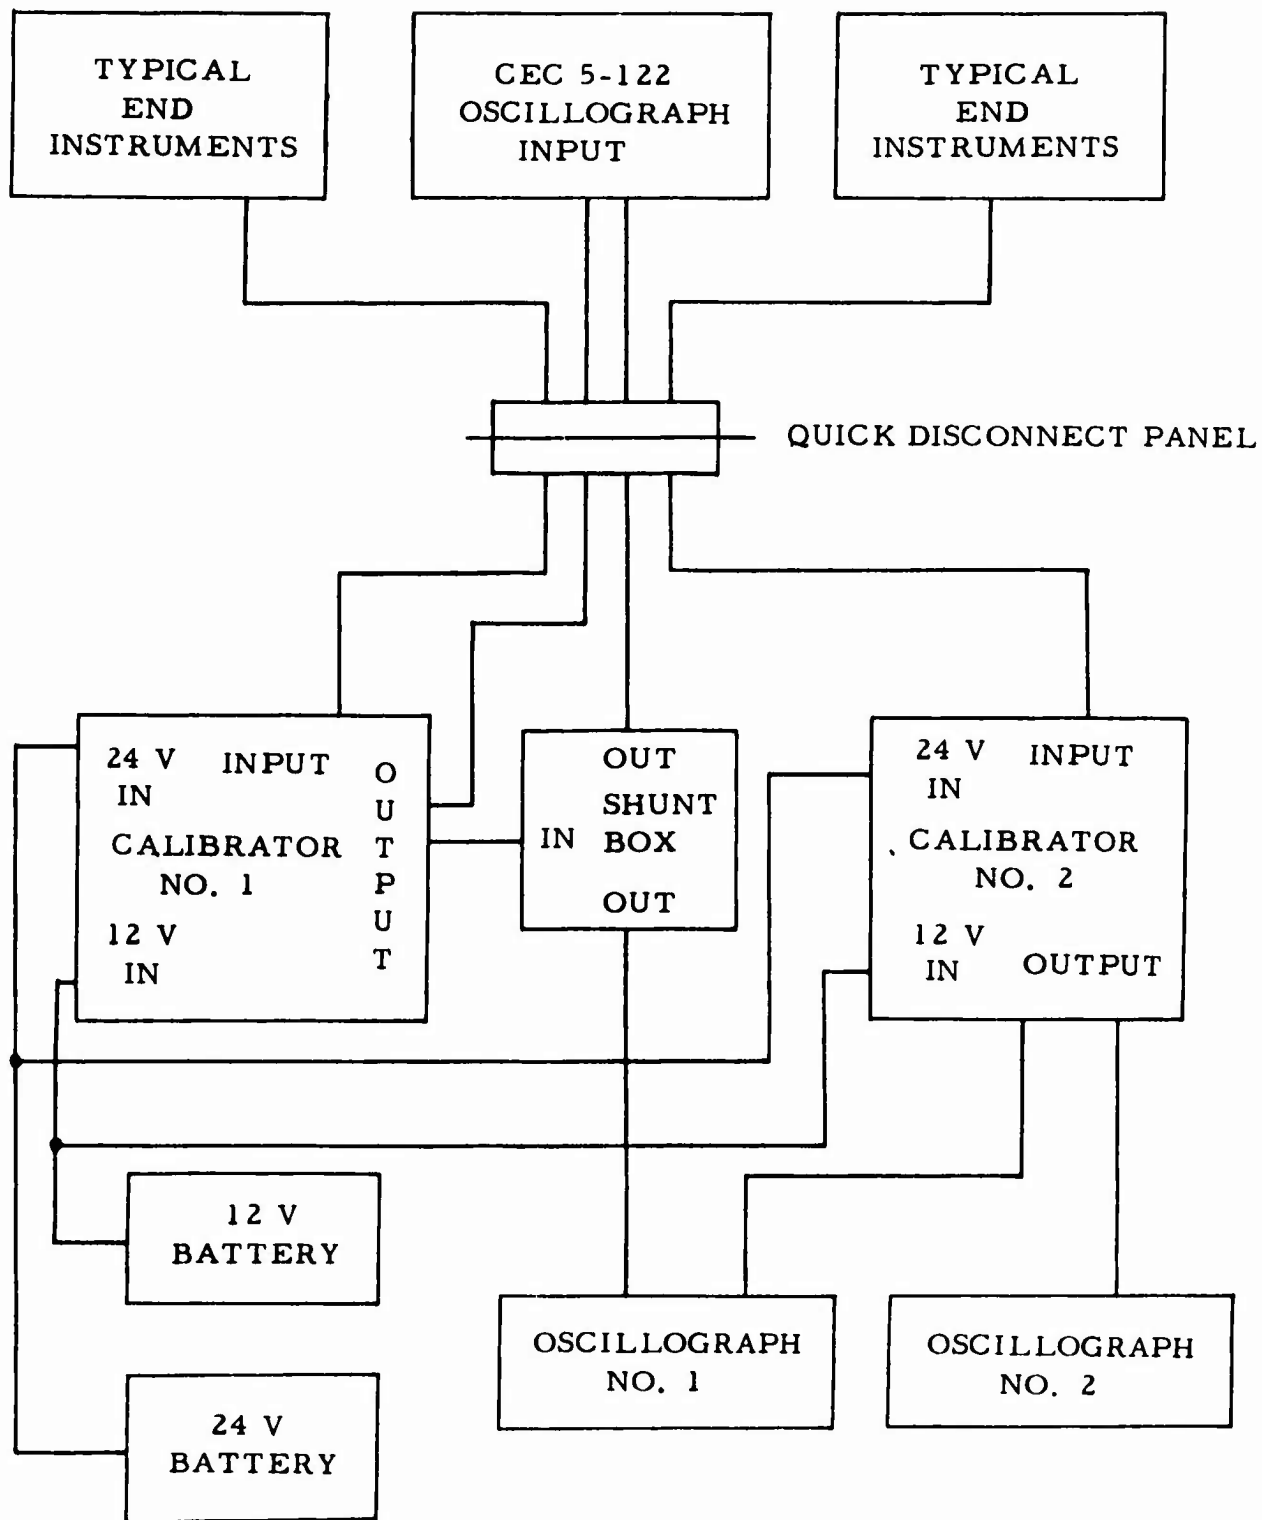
TYPICAL END INSTRUMENTS

CEC 5-122 OSCILLOGRAPH INPUT

TYPICAL END INSTRUMENTS

QUICK DISCONNECT PANEL

24 V IN

INPUT

CALIBRATOR NO. 1

12 V IN

OUTPUT

OUT

SHUNT BOX

IN

OUT

24 V IN

INPUT

CALIBRATOR NO. 2

12 V IN

OUTPUT

12 V BATTERY

24 V BATTERY

OSCILLOGRAPH NO. 1

OSCILLOGRAPH NO. 2